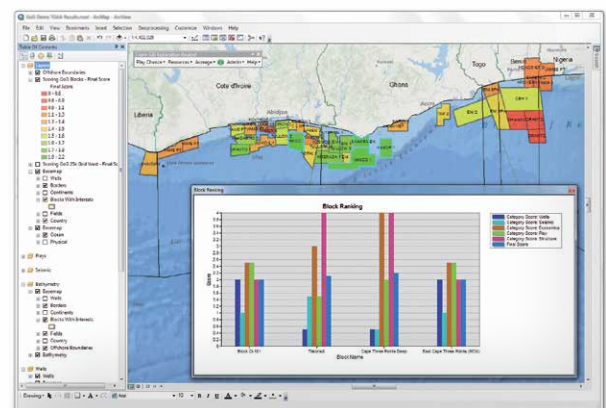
Gulf Basins Block Results.mxd - ArcMap - ArcView

File Edit View Bookmarks Insert Selection Geoprocessing Customize Windows Help

1:4,400,328

Table Of Contents

Layers
Offshore Boundaries
Scoring: GoG Blocks - Final Score
Final Score
0.0 - 0.6
0.6 - 0.8
0.8 - 1.0
1.0 - 1.2
1.2 - 1.4
1.4 - 1.6
1.6 - 1.8
1.8 - 2.0
2.0 - 2.2
Scoring: GoG 25k Grid Score - Final Sc
Basemap
Wells
Borders
Continents
Blocks With Interests
Fields
Country
Basemap
Ocean
Physical
Plays
Seismic
Bathymetry
Basemap
Wells
Borders
Continents
Blocks With Interests
Fields
Country
Offshore Boundaries
Bathymetry
Wells
Wells

Play Chance Resources Acreage Admin Help

Liberia
Cote d'Ivoire
Abidjan
Ghana
Togo
Benin
Nigeria

Block Ranking

Block Ranking

Category Score: Wells
Category Score: Seismic
Category Score: Economics
Category Score: Play
Category Score: Structure
Final Score

Score

Block Ci-101
Tekoradi
Cape Three Points Deep
East Cape Three Points (ECTP)

Block Name

Drawing